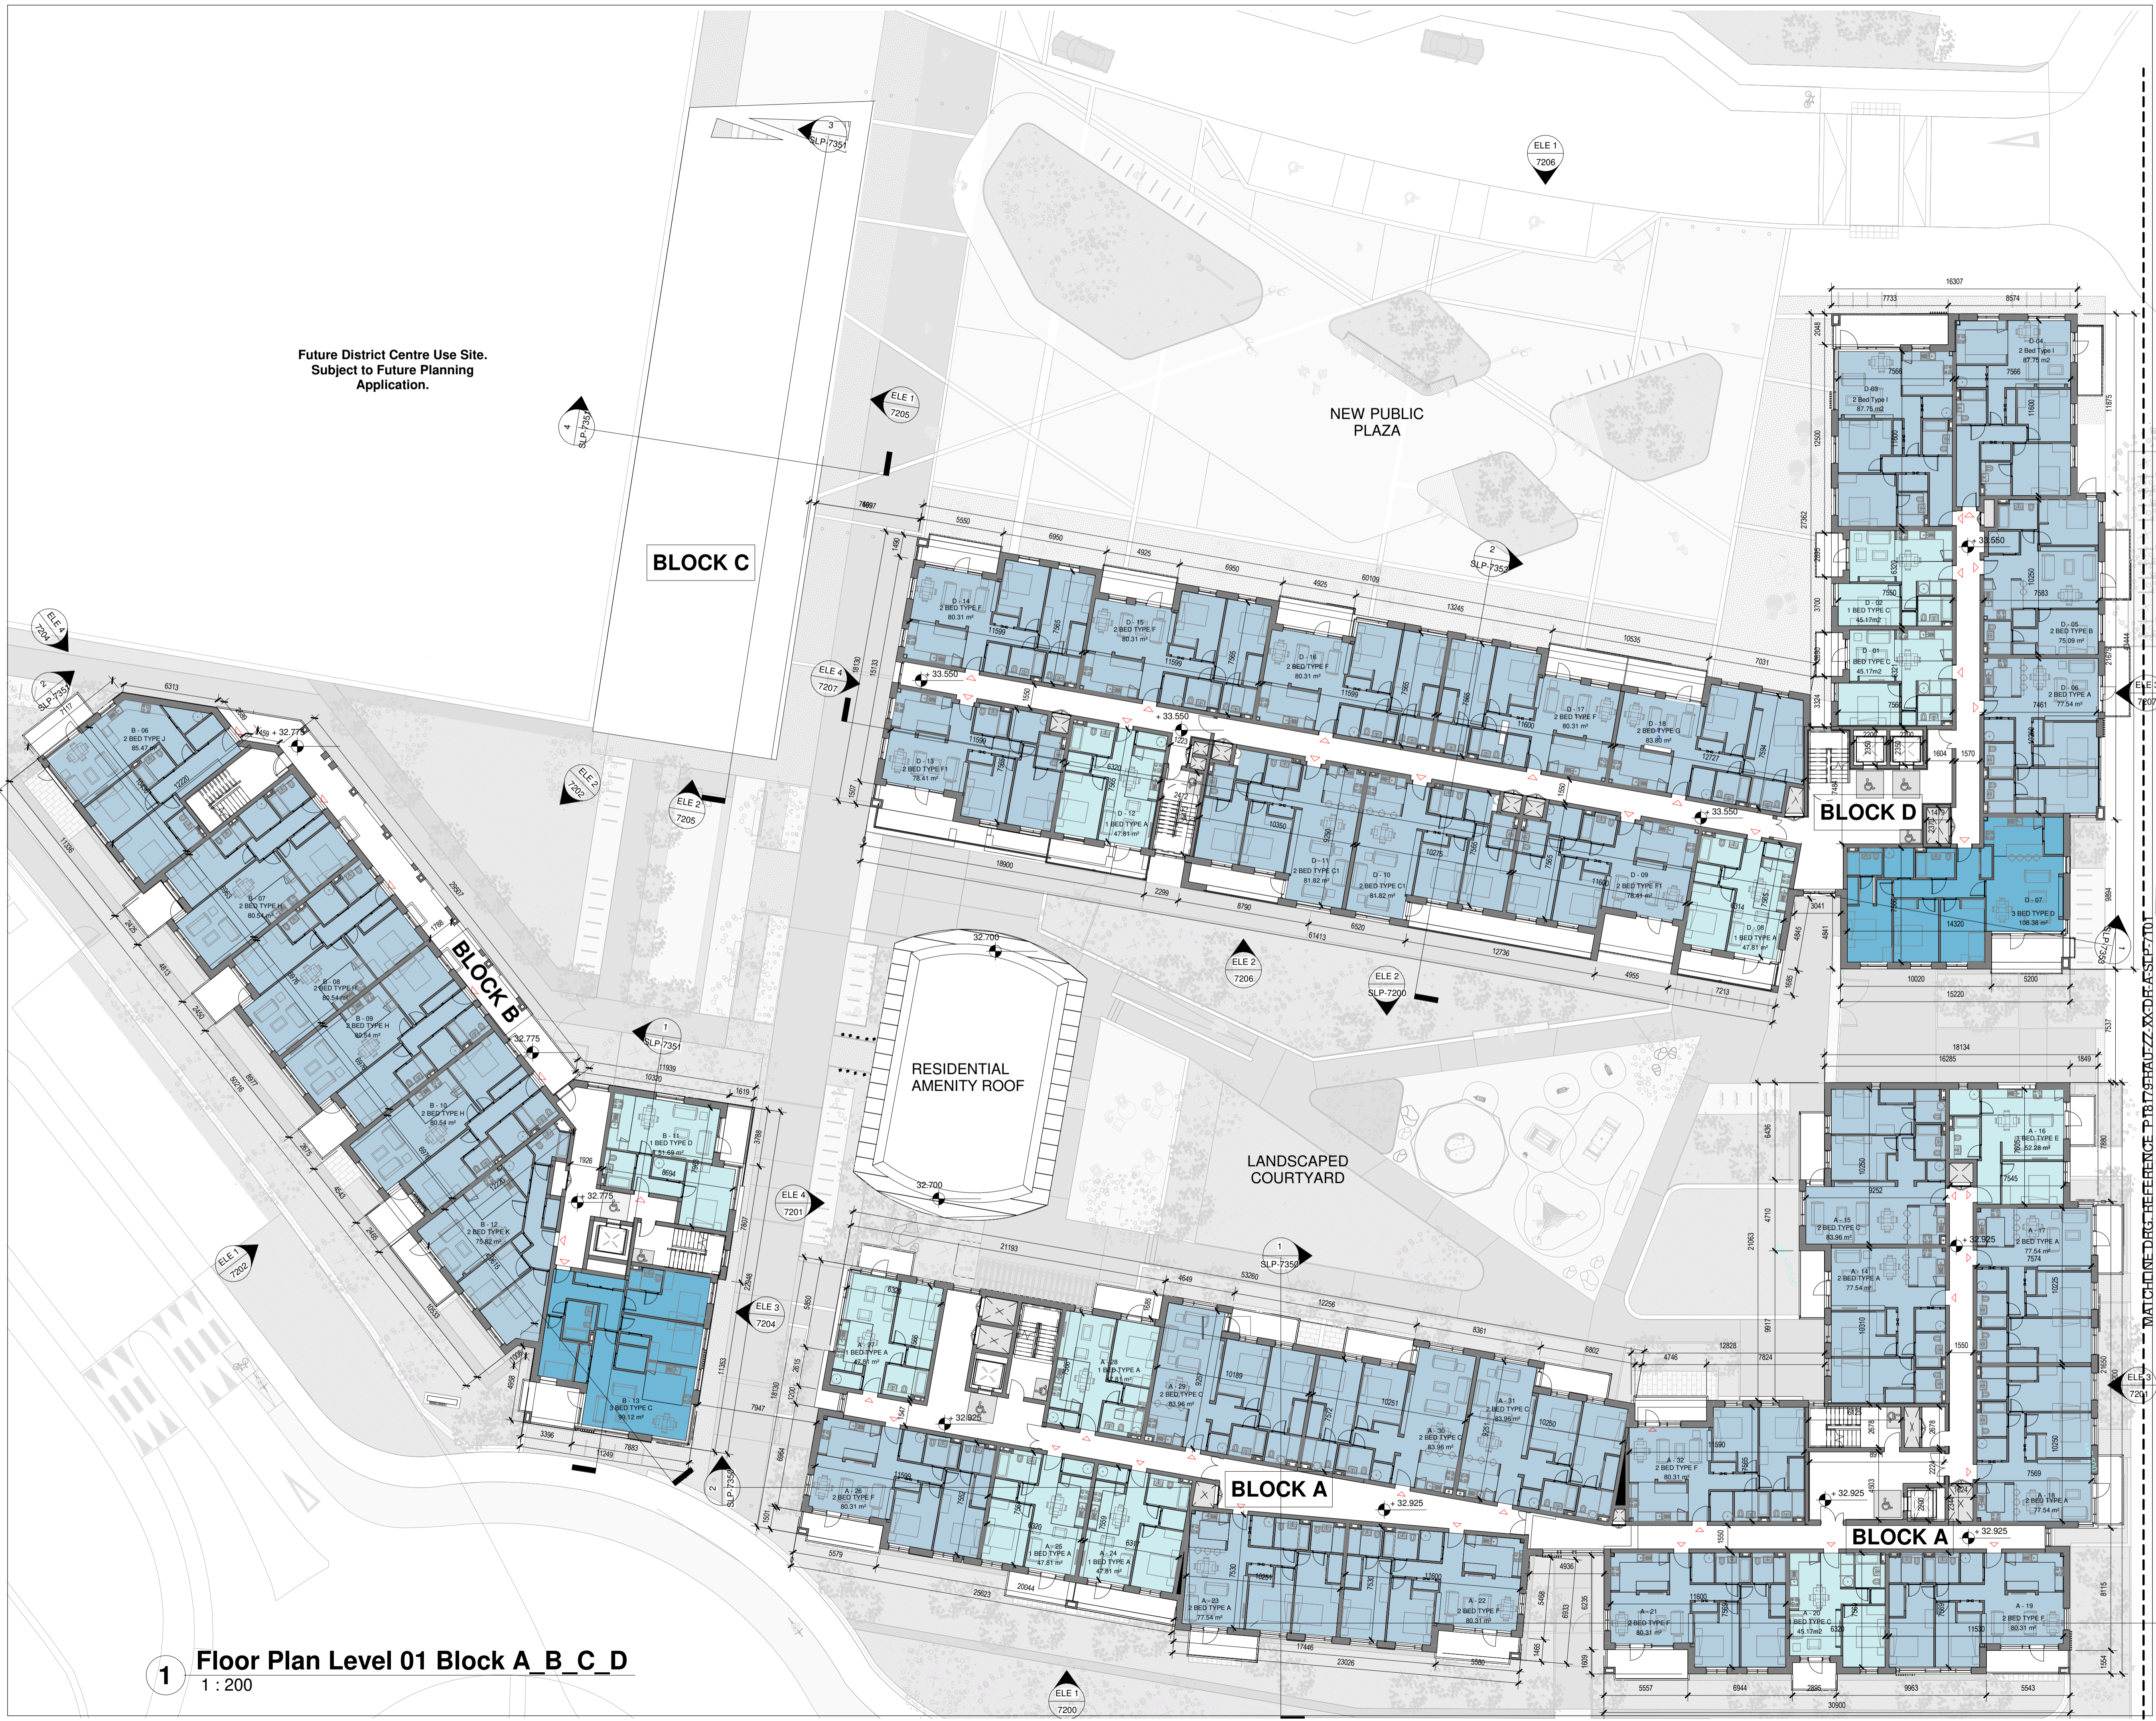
Future District Centre Use Site.
Subject to Future Planning
Application.

BLOCK C

NEW PUBLIC
PLAZA

BLOCK D

BLOCK B

RESIDENTIAL
AMENITY ROOF

LANDSCAPED
COURTYARD

BLOCK A

BLOCK A

ELE 1
7206

ELE 1
7205

ELE 4
7207

ELE 2
7202

ELE 2
7205

ELE 2
7206

ELE 2
SLP-7200

ELE 4
7204

ELE 4
7201

ELE 3
7204

ELE 1
7202

ELE 1
7200

ELE 3
7201

3
SLP-7351

4
SLP-7351

2
SLP-7352

1
SLP-7351

1
SLP-7350

2
SLP-7351

2
SLP-7351

+ 33.550

+ 32.775

+ 32.925

32.700

MATCHLINE DRG REFERENCE P1817-9-BAU-ZZ-XX-DR-A-SLP-7101

D - 14
2 BED TYPE F
80.31 m²

D - 15
2 BED TYPE F
80.31 m²

D - 16
2 BED TYPE F
80.31 m²

D - 17
2 BED TYPE F
80.31 m²

D - 18
2 BED TYPE G
83.80 m²

D - 13
2 BED TYPE F1
78.41 m²

D - 12
1 BED TYPE A
47.81 m²

D - 11
2 BED TYPE C1
81.82 m²

D - 10
2 BED TYPE C1
81.82 m²

D - 09
2 BED TYPE F1
78.41 m²

D - 08
1 BED TYPE A
47.81 m²

D - 07
3 BED TYPE D
108.38 m²

D-03
2 Bed Type I
87.75 m2

D-04
2 Bed Type I
87.75 m2

D - 02
1 BED TYPE C
45.17m2

D - 01
1 BED TYPE C
45.17m2

D - 05
2 BED TYPE B
75.09 m²

D - 06
2 BED TYPE A
77.54 m²

B - 06
2 BED TYPE J
85.47 m²

B - 07
2 BED TYPE H
80.54 m²

B - 08
2 BED TYPE H
80.54 m²

B - 09
2 BED TYPE H
80.54 m²

B - 10
2 BED TYPE H
80.54 m²

B - 11
1 BED TYPE D
51.69 m²

B - 12
2 BED TYPE K
79.82 m²

B - 13
3 BED TYPE C
99.12 m²

A - 27
1 BED TYPE A
47.81 m²

A - 28
1 BED TYPE A
47.81 m²

A - 29
2 BED TYPE C
83.96 m²

A - 30
2 BED TYPE C
83.96 m²

A - 31
2 BED TYPE C
83.96 m²

A - 32
2 BED TYPE F
80.31 m²

A - 26
2 BED TYPE F
80.31 m²

A - 25
1 BED TYPE A
47.81 m²

A - 24
1 BED TYPE A
47.81 m²

A - 23
2 BED TYPE A
77.54 m²

A - 22
2 BED TYPE F
80.31 m²

A - 21
2 BED TYPE F
80.31 m²

A - 20
1 BED TYPE C
45.17 m²

A - 19
2 BED TYPE F
80.31 m²

A - 18
2 BED TYPE A
77.54 m²

A - 17
2 BED TYPE A
77.54 m²

A - 16
1 BED TYPE E
52.28 m²

A - 15
2 BED TYPE C
83.96 m²

A - 14
2 BED TYPE A
77.54 m²

1 Floor Plan Level 01 Block A_B_C_D
1 : 200